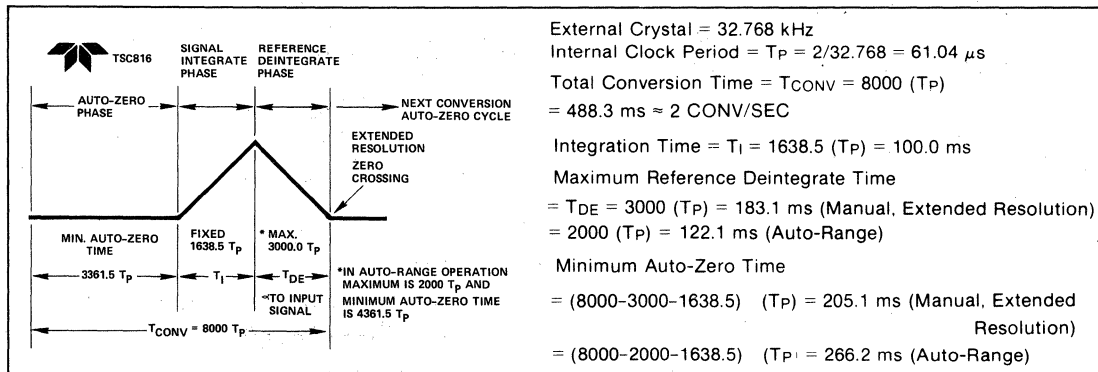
TSC816

AUTO-ZERO PHASE

SIGNAL INTEGRATE PHASE

REFERENCE DEINTEGRATE PHASE

NEXT CONVERSION AUTO-ZERO CYCLE

EXTENDED RESOLUTION

ZERO CROSSING

MIN. AUTO-ZERO TIME

FIXED 1638.5 $T_P$

* MAX. 3000.0 $T_P$

3361.5 $T_P$

$T_I$

$T_{DE}$

∝TO INPUT SIGNAL

*IN AUTO-RANGE OPERATION MAXIMUM IS 2000 $T_P$ AND MINIMUM AUTO-ZERO TIME IS 4361.5 $T_P$

$T_{CONV}$ = 8000 $T_P$

External Crystal = 32.768 kHz
Internal Clock Period = $T_P$ = 2/32.768 = 61.04 $\mu$s
Total Conversion Time = $T_{CONV}$ = 8000 ($T_P$)
= 488.3 ms ≈ 2 CONV/SEC

Integration Time = $T_I$ = 1638.5 ($T_P$) = 100.0 ms

Maximum Reference Deintegrate Time
= $T_{DE}$ = 3000 ($T_P$) = 183.1 ms (Manual, Extended Resolution)
= 2000 ($T_P$) = 122.1 ms (Auto-Range)

Minimum Auto-Zero Time
= (8000–3000–1638.5) ($T_P$) = 205.1 ms (Manual, Extended Resolution)
= (8000–2000–1638.5) ($T_P$) = 266.2 ms (Auto-Range)